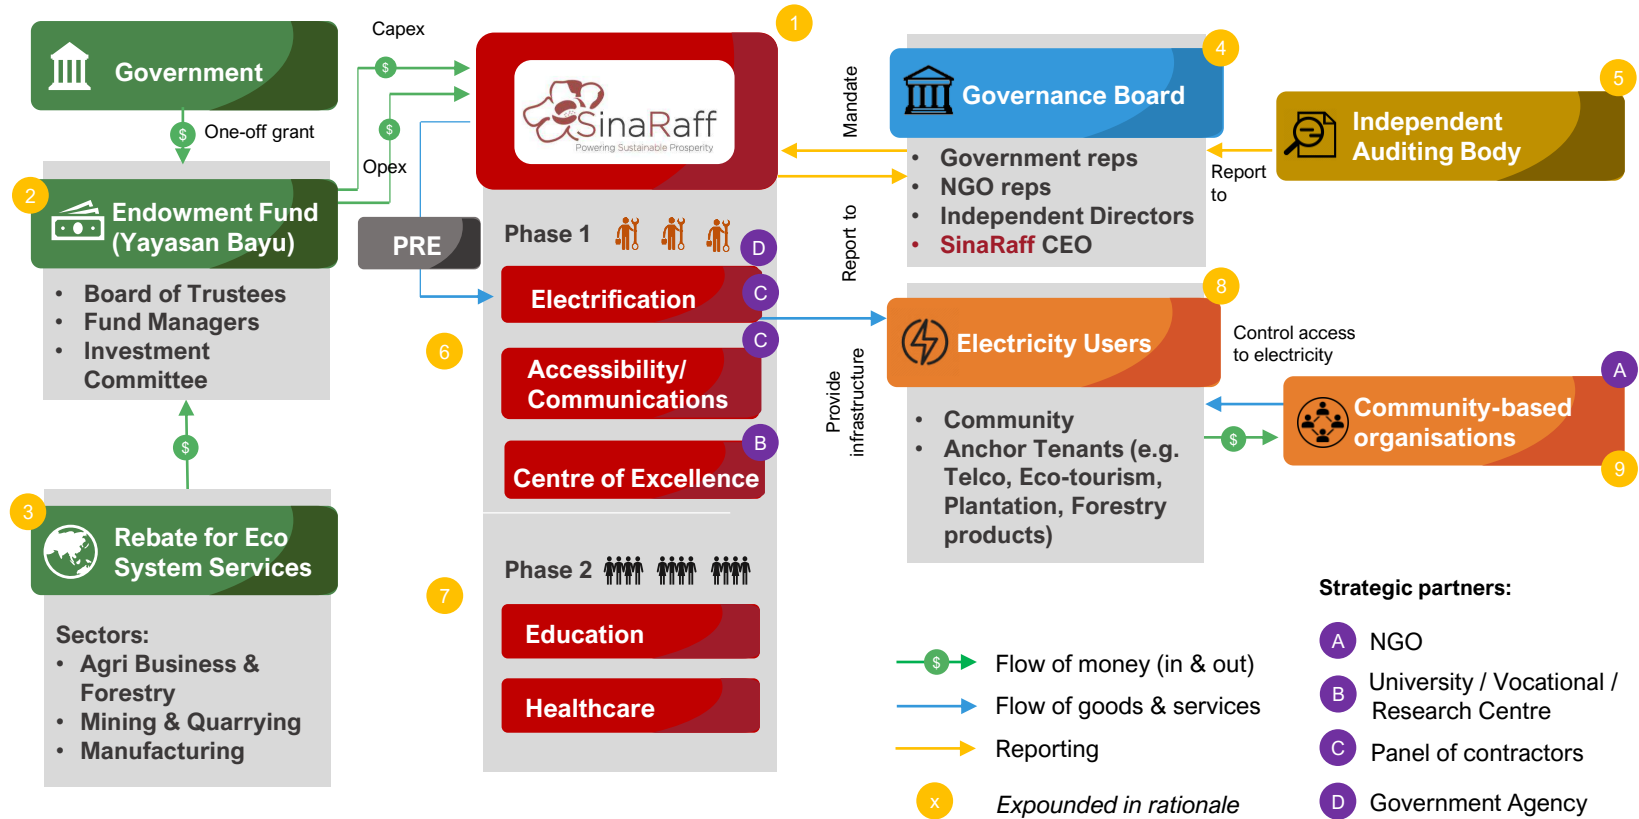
Government

$ One-off grant

Capex
$
$
Opex

2
Endowment Fund (Yayasan Bayu)

- Board of Trustees
- Fund Managers
- Investment Committee

$

3
Rebate for Eco System Services

Sectors:
- Agri Business & Forestry
- Mining & Quarrying
- Manufacturing

PRE

1
SinaRaff
Powering Sustainable Prosperity

Phase 1
D
Electrification
C
C
Accessibility/ Communications
B
Centre of Excellence

6

Phase 2
7
Education
Healthcare

Mandate
Report to
Provide infrastructure

4
Governance Board
- Government reps
- NGO reps
- Independent Directors
- SinaRaff CEO

5
Independent Auditing Body
Report to

8
Electricity Users
- Community
- Anchor Tenants (e.g. Telco, Eco-tourism, Plantation, Forestry products)

Control access to electricity
A
Community-based organisations
9
$

$ Flow of money (in & out)
Flow of goods & services
Reporting
x Expounded in rationale

Strategic partners:
A NGO
B University / Vocational / Research Centre
C Panel of contractors
D Government Agency